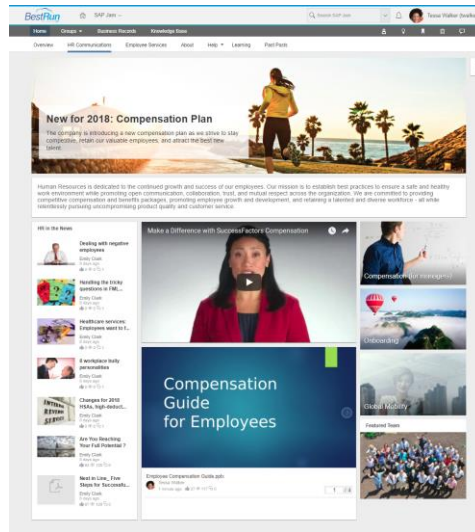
BestRun SAP Jam Search SAP Jam Tessa Walker (testla

Home Groups Business Records Knowledge Base

Overview HR Communications Employee Services About Help Learning Past Posts

New for 2018: Compensation Plan

The company is introducing a new compensation plan as we strive to stay competitive, retain our valuable employees, and attract the best new talent.

Human Resources is dedicated to the continued growth and success of our employees. Our mission is to establish best practices to ensure a safe and healthy work environment while promoting open communication, collaboration, trust, and mutual respect across the organization. We are committed to providing competitive compensation and benefits packages, promoting employee growth and development, and retaining a talented and diverse workforce - all while relentlessly pursuing uncompromising product quality and customer service.

HR in the News

Dealing with negative employees
Emily Clark

Handling the tricky questions in FML...
Emily Clark

Healthcare services: Employees want to f...
Emily Clark

8 workplace bully personalities
Emily Clark

Changes for 2018 HSAs, high-deduct...
Emily Clark

Are You Reaching Your Full Potential ?
Emily Clark

Next in Line_ Five Steps for Successfu...
Emily Clark

Make a Difference with SuccessFactors Compensation

Compensation Guide for Employees

Employee Compensation Guide.pptx
Tessa Walker

1

Compensation for managers

Onboarding

Global Mobility

Featured Team